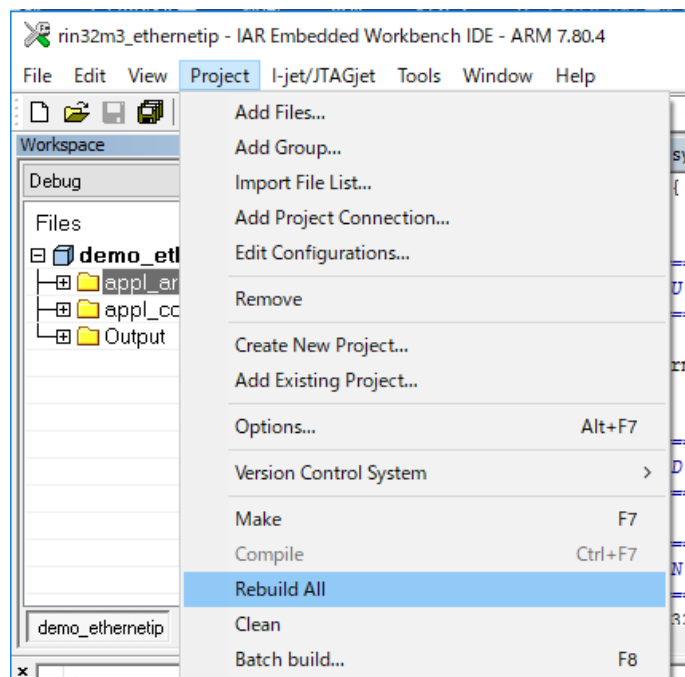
rin32m3_ethernetip - IAR Embedded Workbench IDE - ARM 7.80.4

File Edit View Project I-jet/JTAGjet Tools Window Help

Workspace

Debug

Files

demo_etl

appl_ar

appl_cc

Output

demo_ethernetip

Add Files...
Add Group...
Import File List...
Add Project Connection...
Edit Configurations...
Remove
Create New Project...
Add Existing Project...
Options... Alt+F7
Version Control System >
Make F7
Compile Ctrl+F7
Rebuild All
Clean
Batch build... F8